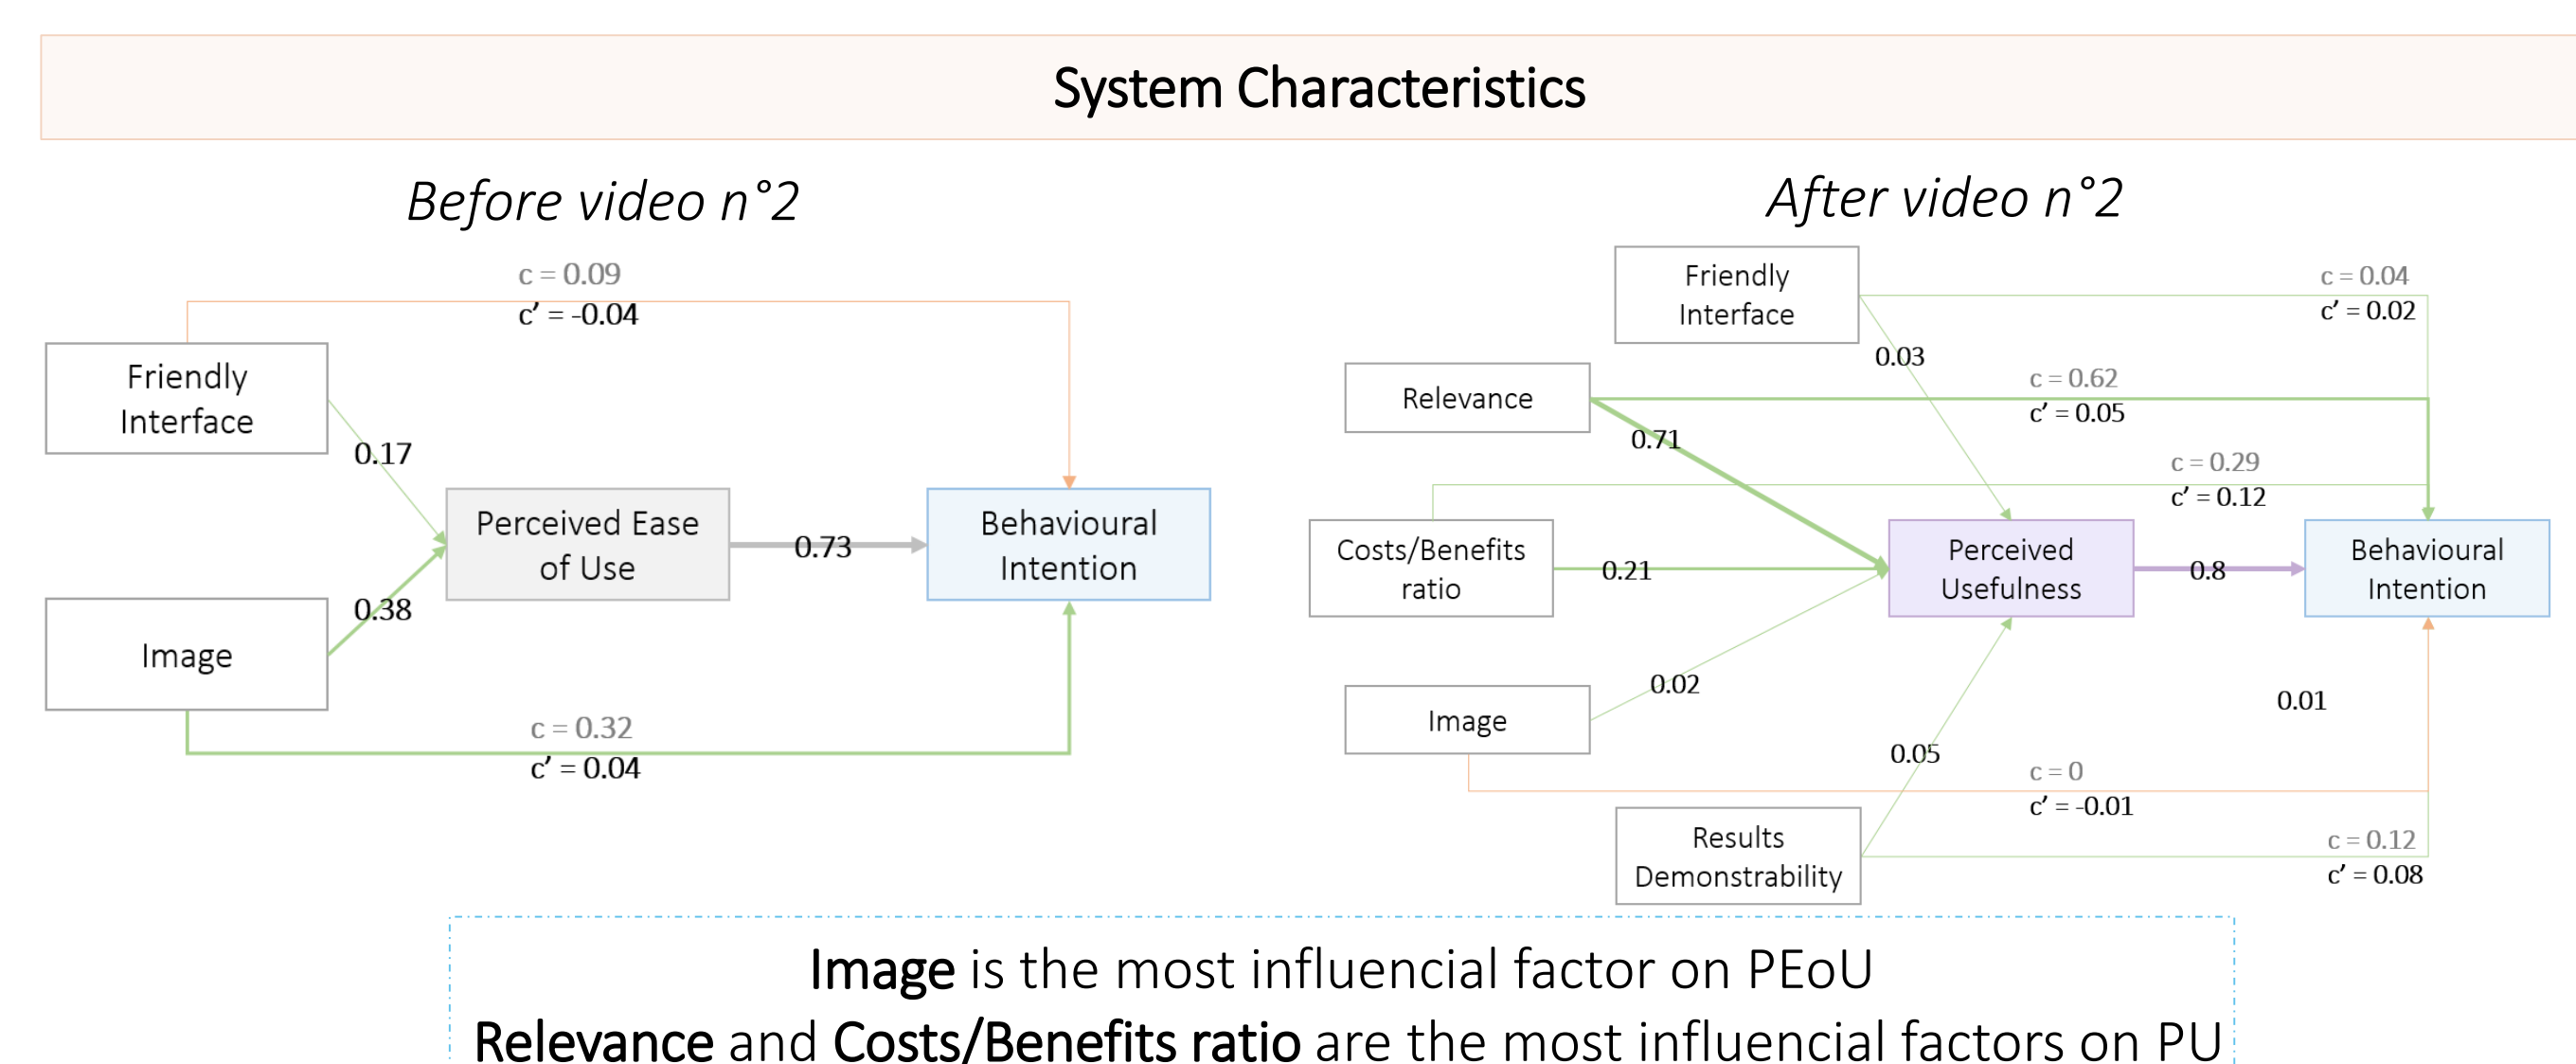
System Characteristics

Before video n°2

c = 0.09
c’ = -0.04

Friendly Interface

0.17

Perceived Ease of Use

0.73

Behavioural Intention

Image

0.38

c = 0.32
c’ = 0.04

After video n°2

Friendly Interface

c = 0.04
c’ = 0.02

0.03

Relevance

c = 0.62
c’ = 0.05

0.71

c = 0.29
c’ = 0.12

Costs/Benefits ratio

0.21

Perceived Usefulness

0.8

Behavioural Intention

Image

0.02

0.01

0.05

c = 0
c’ = -0.01

Results Demonstrability

c = 0.12
c’ = 0.08

Image is the most influencial factor on PEoU
Relevance and Costs/Benefits ratio are the most influencial factors on PU